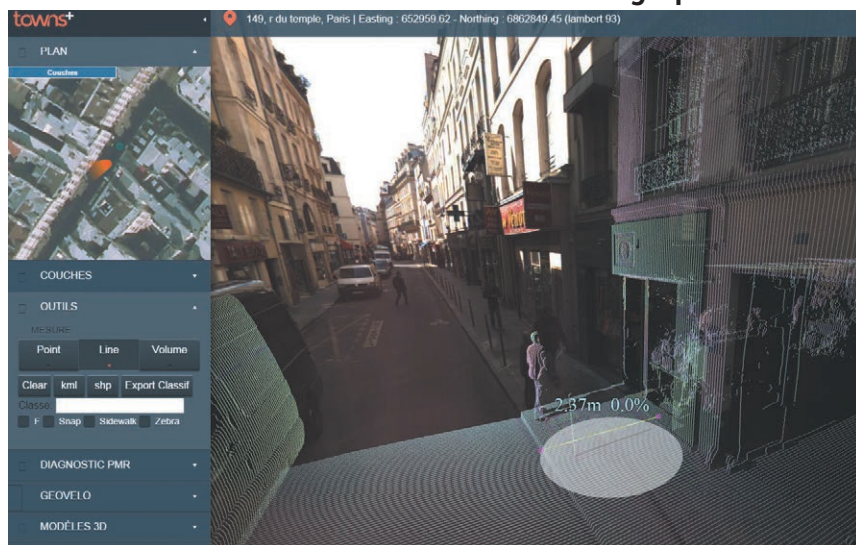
towns+

149, r du temple, Paris | Easting : 652959.62 - Northing : 6862849.45 (lambert 93)

PLAN

Couches

COUCHES

OUTILS

MESURE

Point | Line | Volume

Clear | kml | shp | Export Classif

Classe:

F | Snap | Sidewalk | Zebra

DIAGNOSTIC PMR

GEOVELO

MODÈLES 3D

2.37m 0.0%